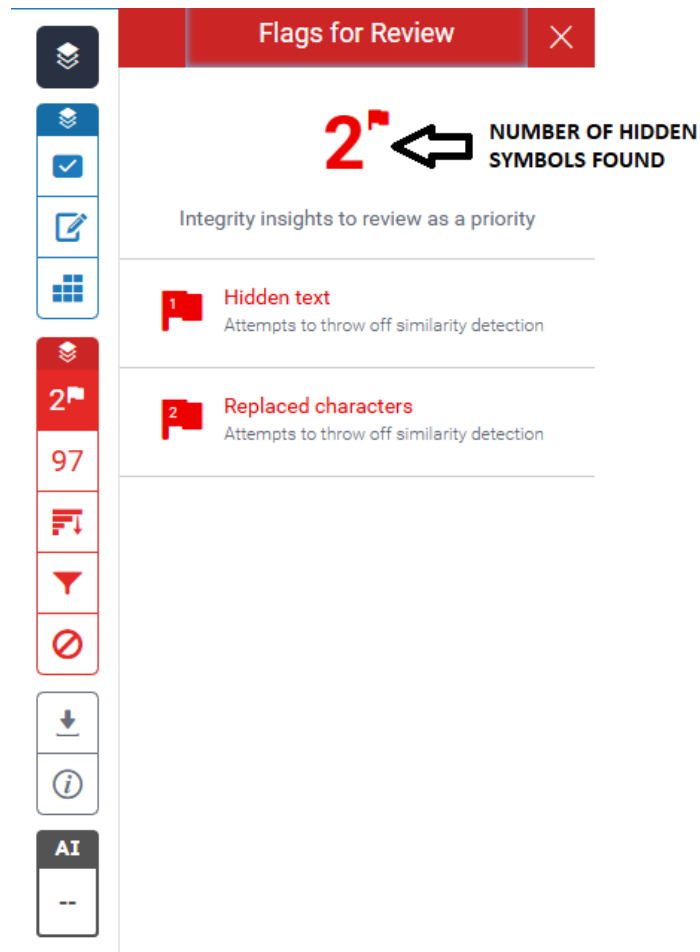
Flags for Review

2

NUMBER OF HIDDEN SYMBOLS FOUND

Integrity insights to review as a priority

1 Hidden text
Attempts to throw off similarity detection

2 Replaced characters
Attempts to throw off similarity detection

2

97

i

AI
--